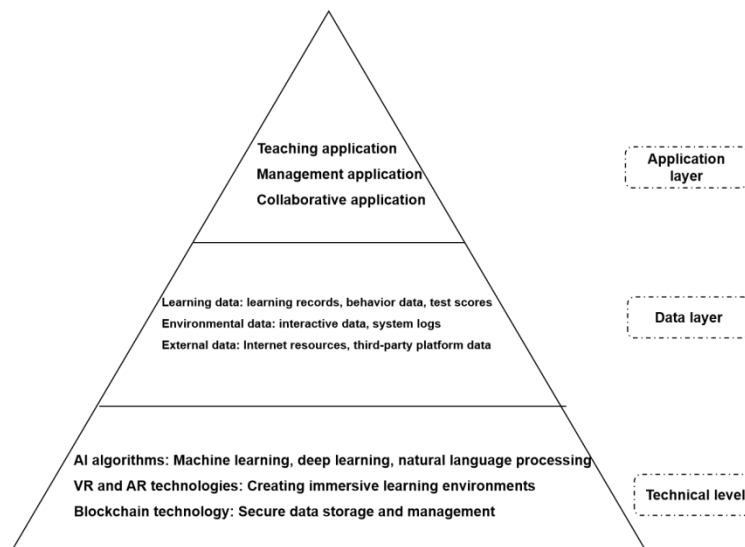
Teaching application
Management application
Collaborative application

Application layer

Learning data: learning records, behavior data, test scores
Environmental data: interactive data, system logs
External data: Internet resources, third-party platform data

Data layer

AI algorithms: Machine learning, deep learning, natural language processing
VR and AR technologies: Creating immersive learning environments
Blockchain technology: Secure data storage and management

Technical level